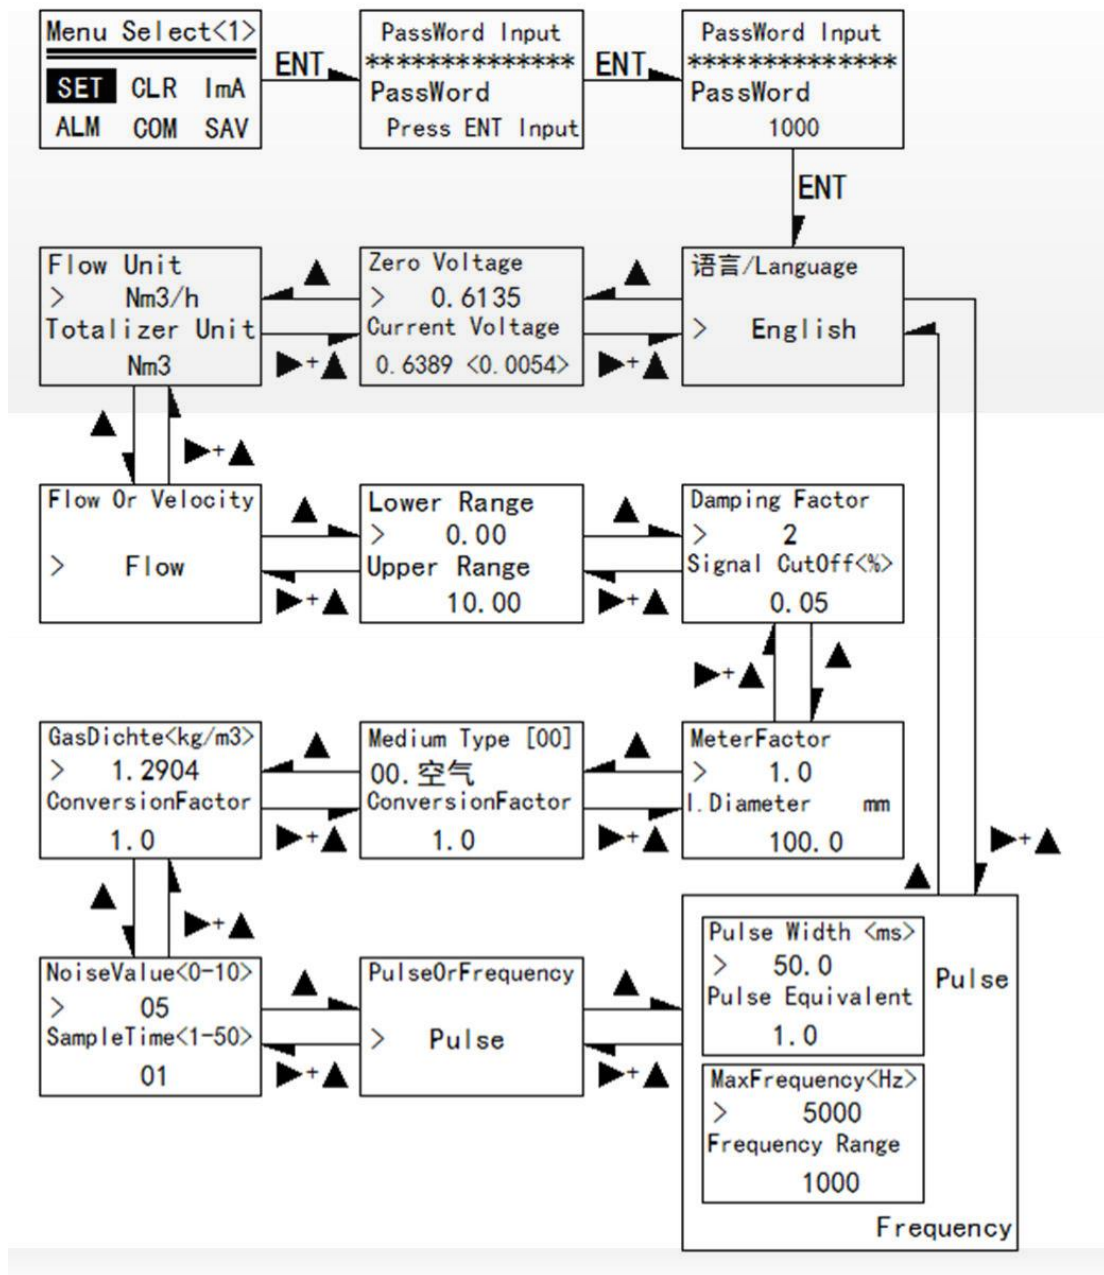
Menu Select<1>
SET CLR ImA
ALM COM SAV

ENT

PassWord Input
**************
PassWord
Press ENT Input

ENT

PassWord Input
**************
PassWord
1000

ENT

Flow Unit
> Nm3/h
Totalizer Unit
Nm3

▲
▶+▲

Zero Voltage
> 0.6135
Current Voltage
0.6389 <0.0054>

▲
▶+▲

语言/Language
> English

▲
▶+▲

Flow Or Velocity
> Flow

▲
▶+▲

Lower Range
> 0.00
Upper Range
10.00

▲
▶+▲

Damping Factor
> 2
Signal CutOff<%>
0.05

▶+▲
▲

GasDichte<kg/m3>
> 1.2904
ConversionFactor
1.0

▲
▶+▲

Medium Type [00]
00.空气
ConversionFactor
1.0

▲
▶+▲

MeterFactor
> 1.0
I.Diameter mm
100.0

▶+▲
▲

▲
▶+▲

NoiseValue<0-10>
> 05
SampleTime<1-50>
01

▲
▶+▲

PulseOrFrequency
> Pulse

▲
▶+▲

Pulse Width <ms>
> 50.0
Pulse Equivalent
1.0

Pulse

MaxFrequency<Hz>
> 5000
Frequency Range
1000

Frequency